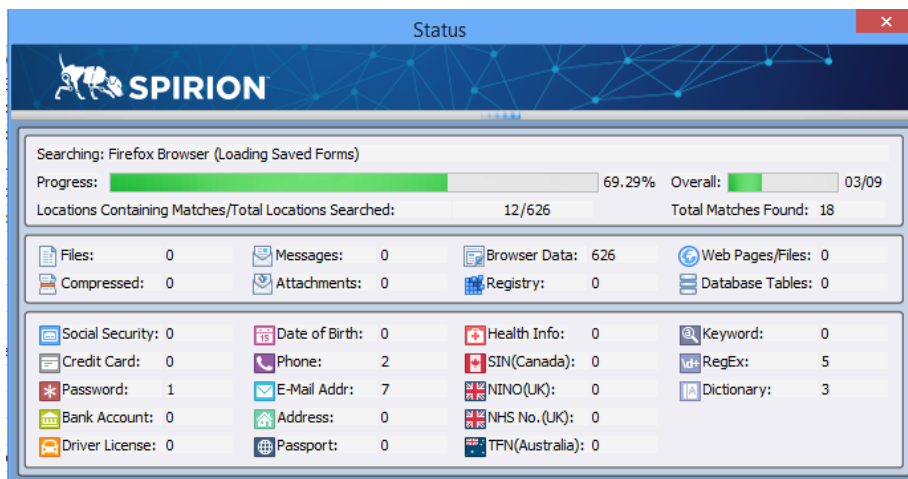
Status

SPIRION

Searching: Firefox Browser (Loading Saved Forms)

Progress: 69.29% Overall: 03/09

Locations Containing Matches/Total Locations Searched: 12/626 Total Matches Found: 18

| | | | | | | | |
|---|---|---|---|---|---|---|---|
| Files: | 0 | Messages: | 0 | Browser Data: | 626 | Web Pages/Files: | 0 |
| Compressed: | 0 | Attachments: | 0 | Registry: | 0 | Database Tables: | 0 |

| | | | | | | | |
|---|---|---|---|---|---|---|---|
| Social Security: | 0 | Date of Birth: | 0 | Health Info: | 0 | Keyword: | 0 |
| Credit Card: | 0 | Phone: | 2 | SIN(Canada): | 0 | RegEx: | 5 |
| Password: | 1 | E-Mail Addr: | 7 | NINO(UK): | 0 | Dictionary: | 3 |
| Bank Account: | 0 | Address: | 0 | NHS No.(UK): | 0 | | |
| Driver License: | 0 | Passport: | 0 | TFN(Australia): | 0 | | |